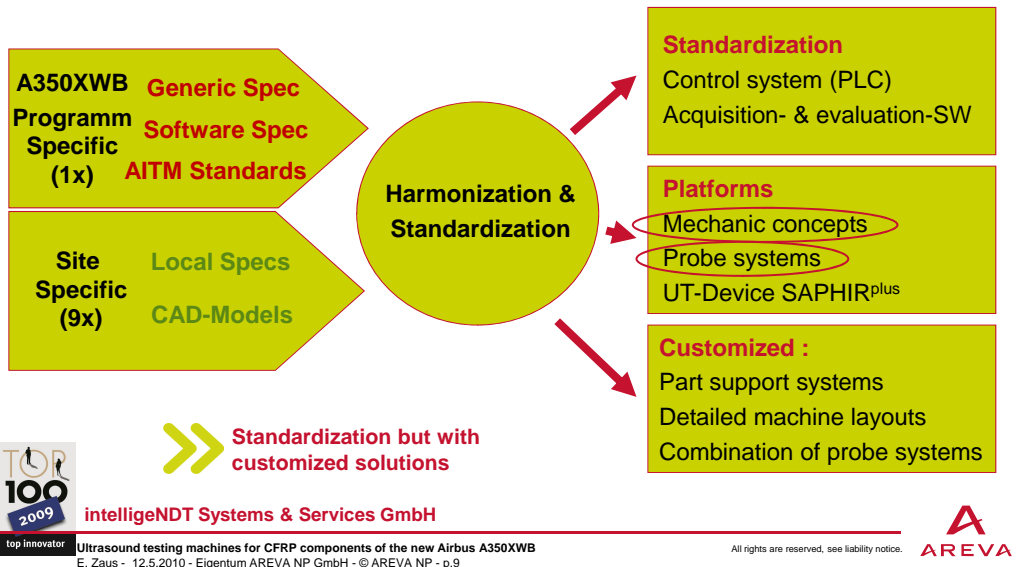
A350XWB Programm Specific (1x)

Generic Spec
Software Spec
AITM Standards

Site Specific (9x)

Local Specs
CAD-Models

Harmonization & Standardization

Standardization
Control system (PLC)
Acquisition- & evaluation-SW

Platforms
Mechanic concepts
Probe systems
UT-Device SAPHIR$^{plus}$

Customized :
Part support systems
Detailed machine layouts
Combination of probe systems

Standardization but with customized solutions

TOP 100
2009
top innovator

intelligeNDT Systems & Services GmbH

Ultrasound testing machines for CFRP components of the new Airbus A350XWB
E. Zaus - 12.5.2010 - Eigentum AREVA NP GmbH - © AREVA NP - p.9

All rights are reserved, see liability notice.

AREVA